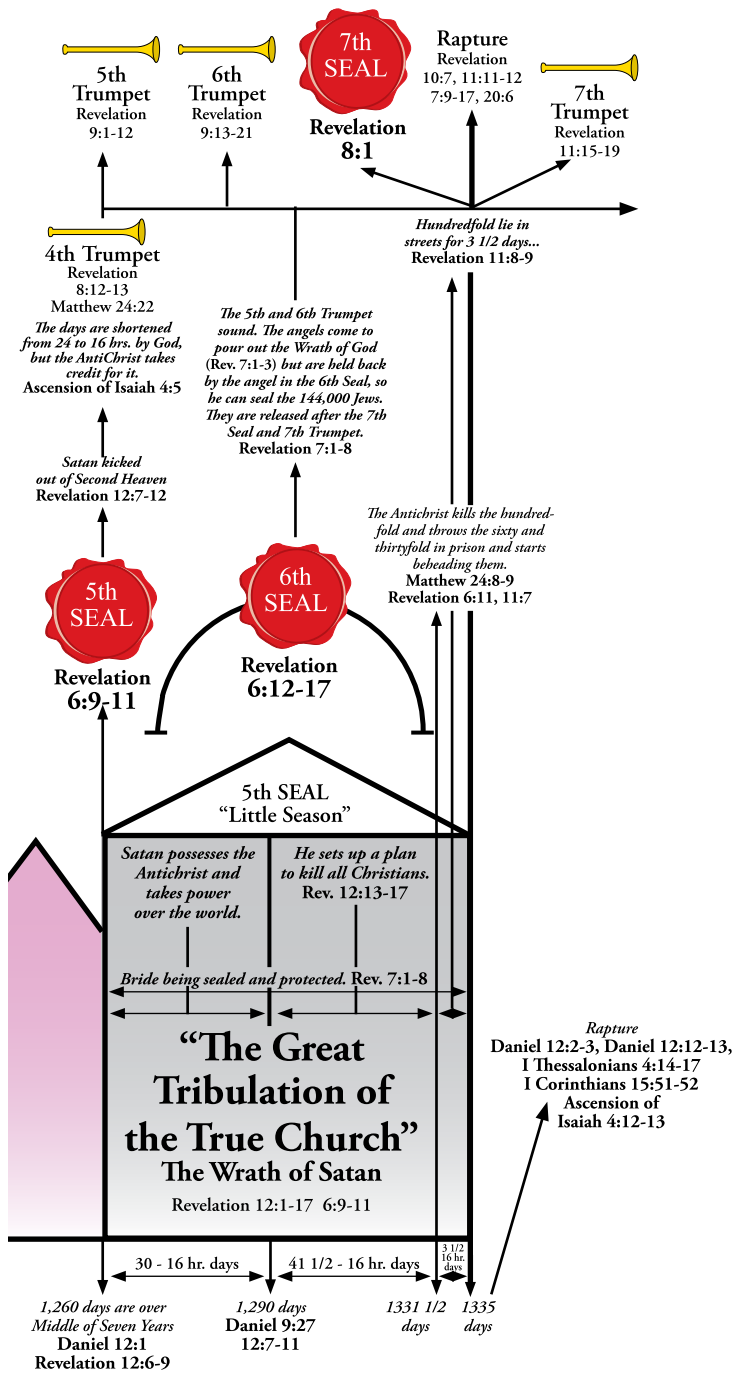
5th Trumpet
Revelation
9:1-12

6th Trumpet
Revelation
9:13-21

7th SEAL

Revelation
8:1

Rapture
Revelation
10:7, 11:11-12
7:9-17, 20:6

7th Trumpet
Revelation
11:15-19

Hundredfold lie in streets for 3 1/2 days...
Revelation 11:8-9

4th Trumpet
Revelation
8:12-13
Matthew 24:22
The days are shortened from 24 to 16 hrs. by God, but the AntiChrist takes credit for it.
Ascension of Isaiah 4:5

The 5th and 6th Trumpet sound. The angels come to pour out the Wrath of God (Rev. 7:1-3) but are held back by the angel in the 6th Seal, so he can seal the 144,000 Jews. They are released after the 7th Seal and 7th Trumpet.
Revelation 7:1-8

Satan kicked out of Second Heaven
Revelation 12:7-12

The Antichrist kills the hundredfold and throws the sixty and thirtyfold in prison and starts beheading them.
Matthew 24:8-9
Revelation 6:11, 11:7

5th SEAL

Revelation
6:9-11

6th SEAL

Revelation
6:12-17

5th SEAL
"Little Season"

Satan possesses the Antichrist and takes power over the world.

He sets up a plan to kill all Christians.
Rev. 12:13-17

Bride being sealed and protected. Rev. 7:1-8

"The Great Tribulation of the True Church"
The Wrath of Satan
Revelation 12:1-17 6:9-11

Rapture
Daniel 12:2-3, Daniel 12:12-13,
I Thessalonians 4:14-17
I Corinthians 15:51-52
Ascension of
Isaiah 4:12-13

30 - 16 hr. days

41 1/2 - 16 hr. days

3 1/2 16 hr. days

1,260 days are over
Middle of Seven Years
Daniel 12:1
Revelation 12:6-9

1,290 days
Daniel 9:27
12:7-11

1331 1/2 days

1335 days